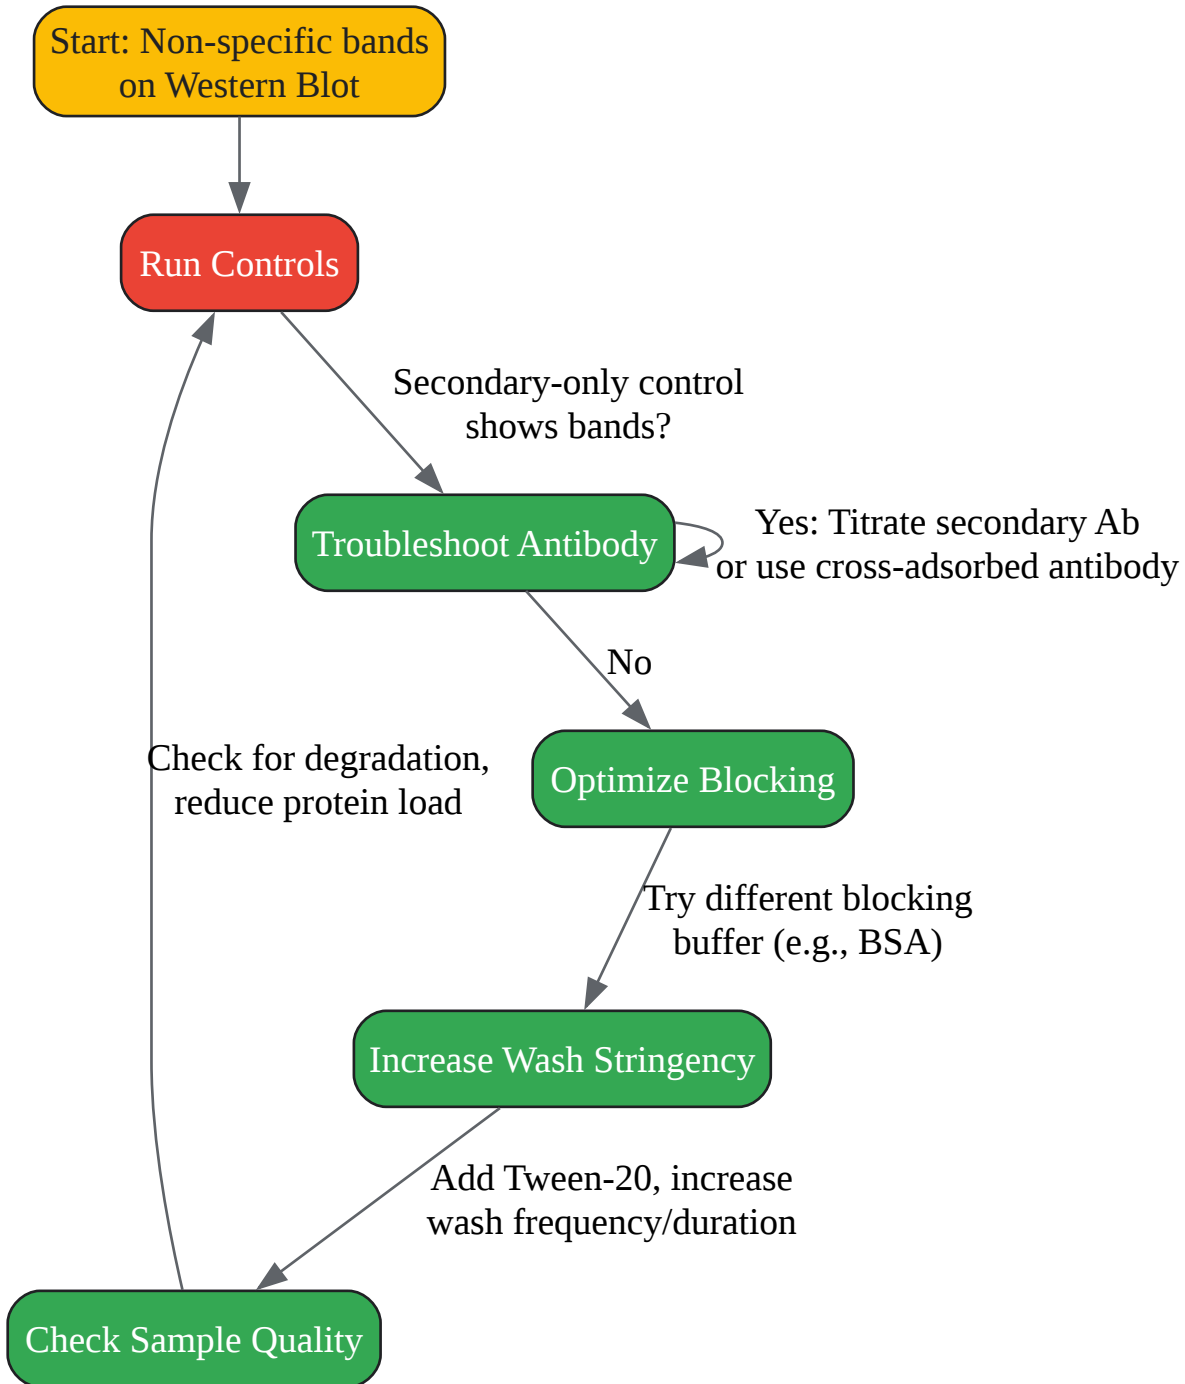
Start: Non-specific bands on Western Blot

Run Controls

Secondary-only control shows bands?

Troubleshoot Antibody

Yes: Titrate secondary Ab or use cross-adsorbed antibody

No

Optimize Blocking

Check for degradation, reduce protein load

Try different blocking buffer (e.g., BSA)

Increase Wash Stringency

Add Tween-20, increase wash frequency/duration

Check Sample Quality